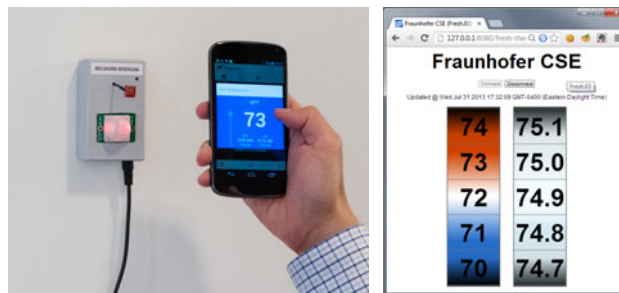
Fraunhofer CSE (Fresh-B) ×
127.0.0.1:8080/fresh-the
Fraunhofer CSE
Connect Disconnect Fresh-B
Updated @ Wed Jul 31 2013 17:32:09 GMT-0400 (Eastern Daylight Time)

74 75.1
73 75.0
72 74.9
71 74.8
70 74.7

73